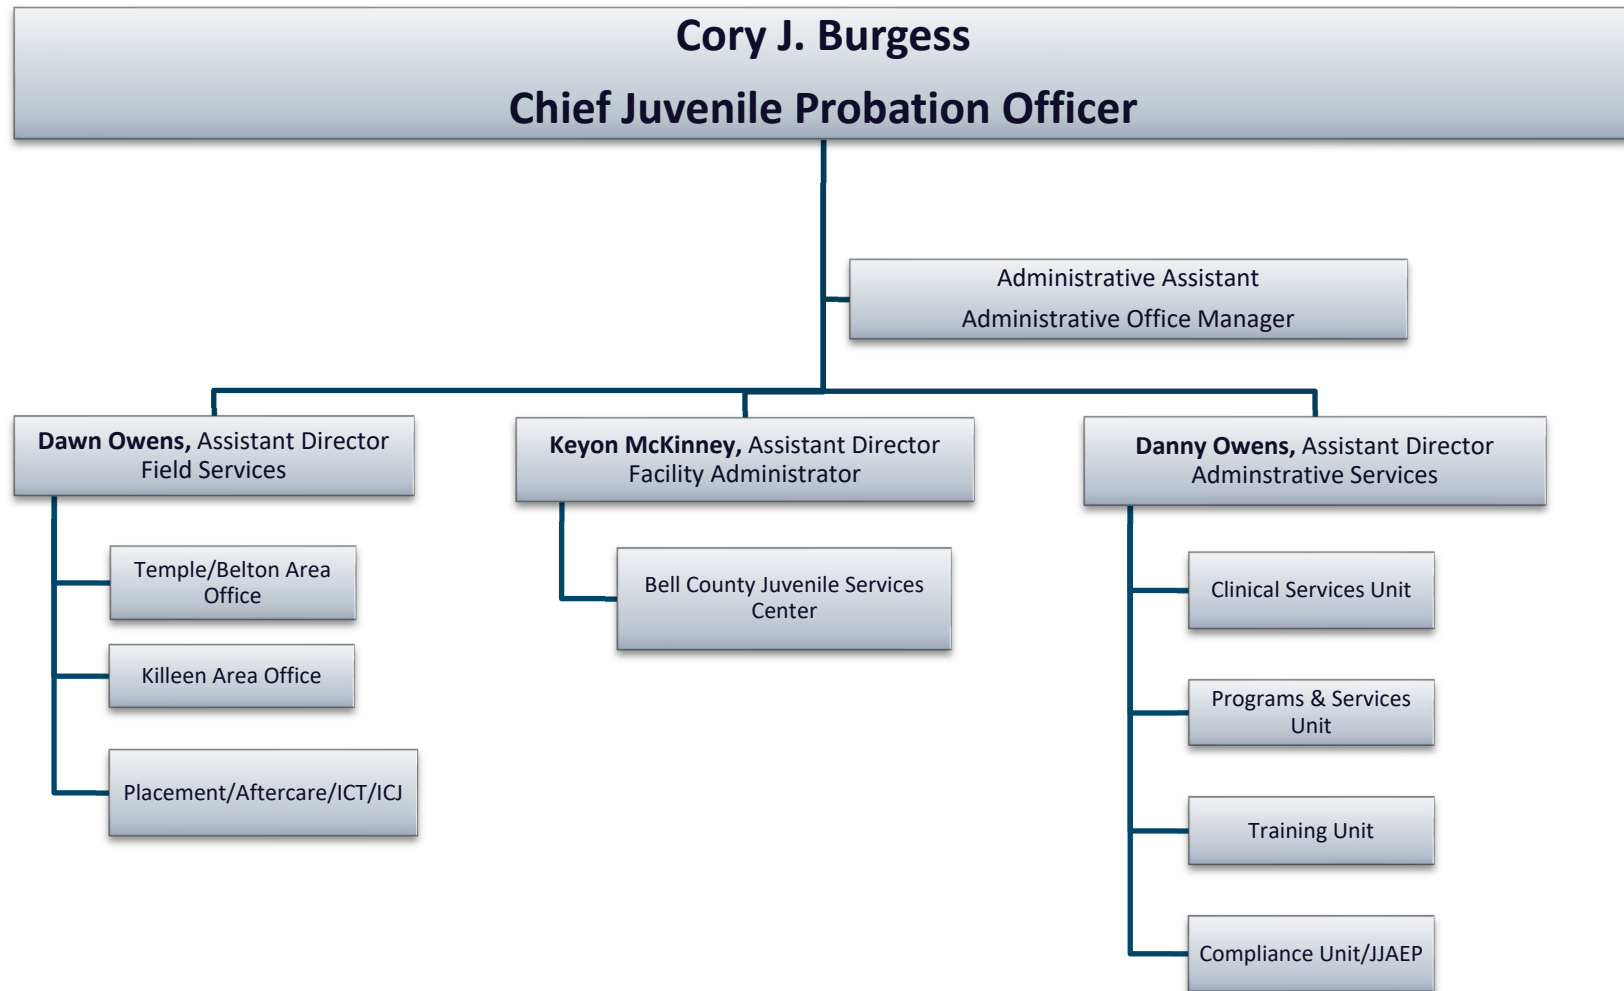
Cory J. Burgess

Chief Juvenile Probation Officer

Administrative Assistant
Administrative Office Manager

Dawn Owens, Assistant Director
Field Services

Temple/Belton Area Office

Killeen Area Office

Placement/Aftercare/ICT/ICJ

Keyon McKinney, Assistant Director
Facility Administrator

Bell County Juvenile Services Center

Danny Owens, Assistant Director
Adminstrative Services

Clinical Services Unit

Programs & Services Unit

Training Unit

Compliance Unit/JJAEP